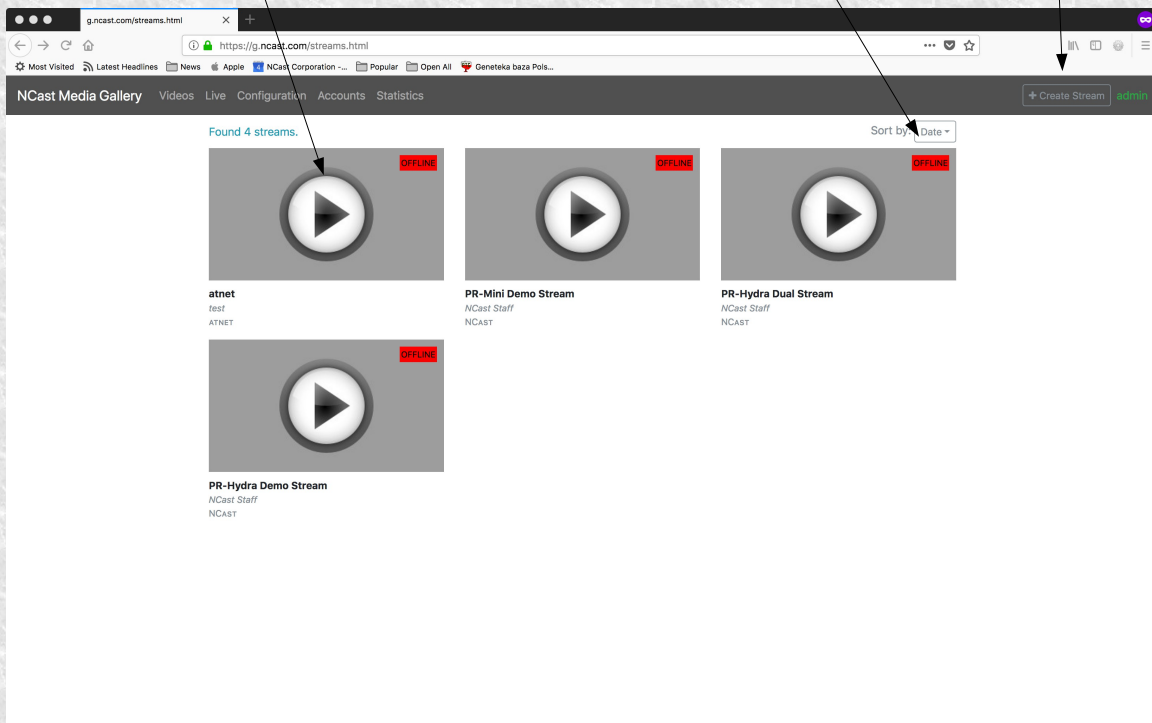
g.ncast.com/streams.html

https://g.ncast.com/streams.html

Most Visited Latest Headlines News Apple NCast Corporation -... Popular Open All Geneteka baza Pols...

NCast Media Gallery Videos Live Configuration Accounts Statistics

+ Create Stream admin

Found 4 streams.

Sort by: Date

OFFLINE

atnet
test
ATNET

OFFLINE

PR-Mini Demo Stream
NCast Staff
NCAST

OFFLINE

PR-Hydra Dual Stream
NCast Staff
NCAST

OFFLINE

PR-Hydra Demo Stream
NCast Staff
NCAST